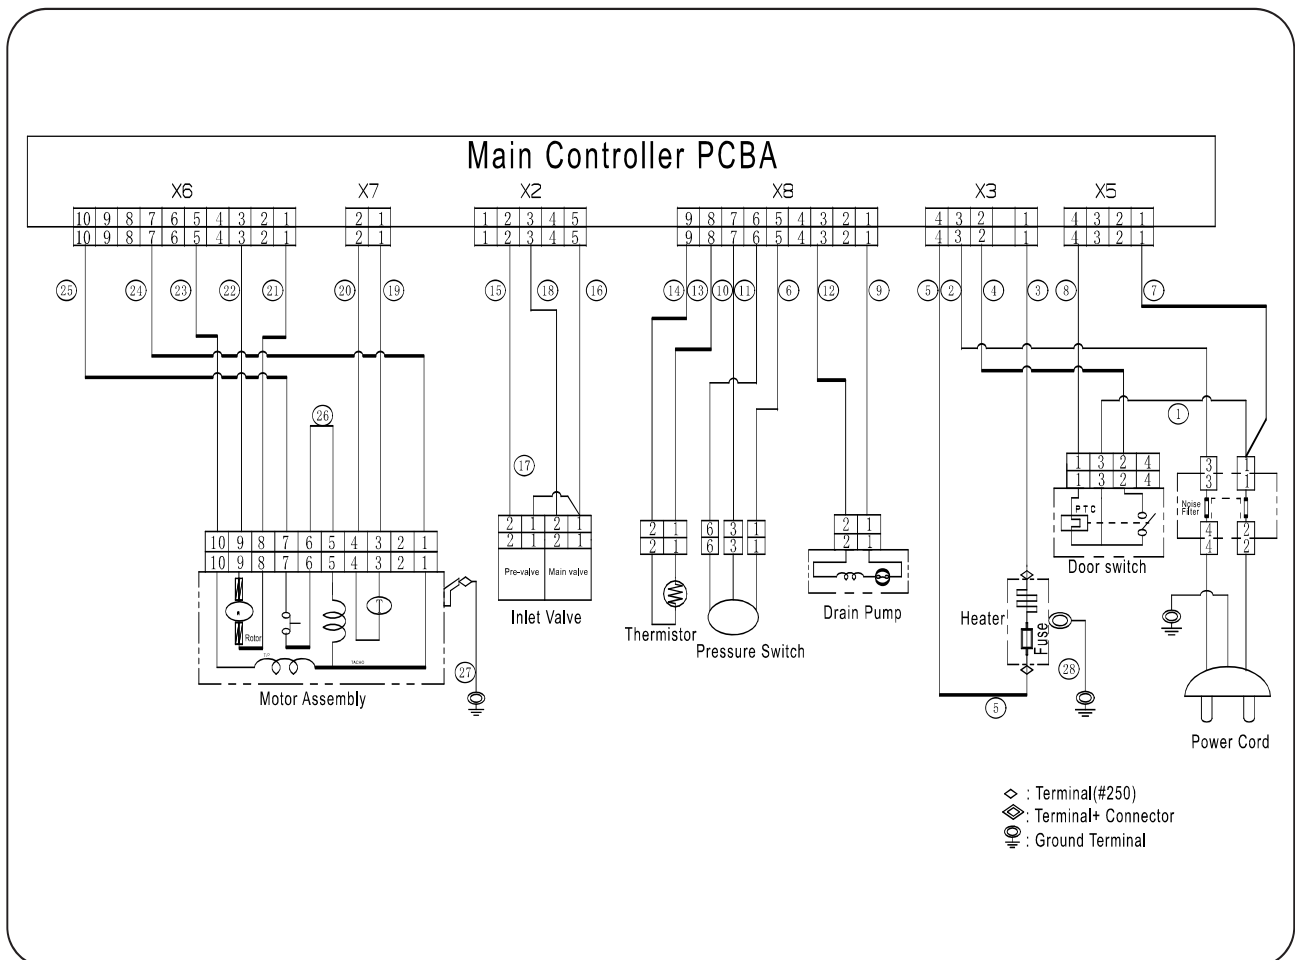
Main Controller PCBA

X6
10 9 8 7 6 5 4 3 2 1
10 9 8 7 6 5 4 3 2 1

X7
2 1
2 1

X2
1 2 3 4 5
1 2 3 4 5

X8
9 8 7 6 5 4 3 2 1
9 8 7 6 5 4 3 2 1

X3
4 3 2 1
4 3 2 1

X5
4 3 2 1
4 3 2 1

25 24 23 22 21 20 19 15 18 16 14 13 10 11 6 12 9 5 2 4 3 8 7

1

26

17

10 9 8 7 6 5 4 3 2 1
10 9 8 7 6 5 4 3 2 1

Rotor
T/P
TACHO

Motor Assembly

27

2 1 2 1
2 1 2 1
Pre-valve
Main valve
Inlet Valve

2 1
2 1
Thermistor

6 3 1
6 3 1
Pressure Switch

2 1
2 1
Drain Pump

1 3 2 4
1 3 2 4
PTC
Door switch

3 1
3 1
Noise Filter
4 2
4 2

Heater
Fuse
28
5

Power Cord

◇ : Terminal(#250)
◇: Terminal+ Connector
: Ground Terminal